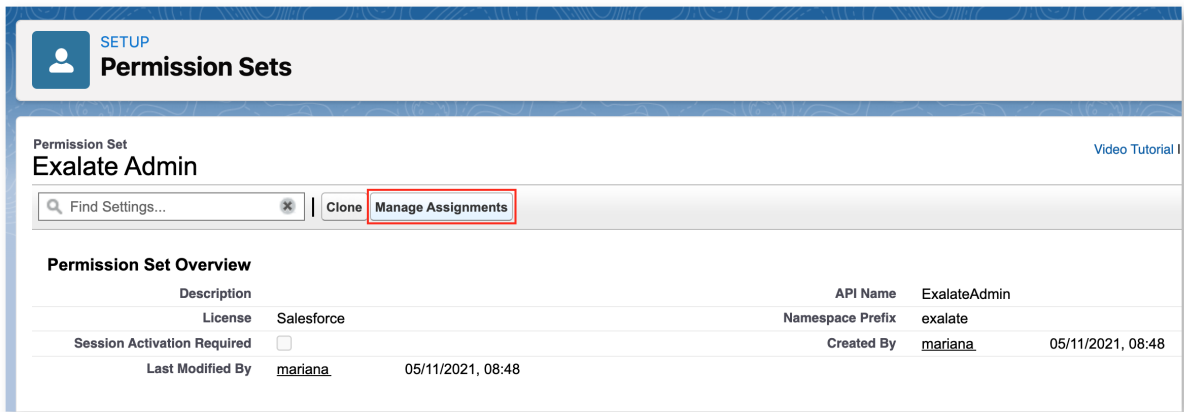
SETUP
Permission Sets

Permission Set
Exalate Admin

Video Tutorial |

Find Settings...

Clone Manage Assignments

Permission Set Overview

| Description | | API Name | ExalateAdmin |
|---|---|---|---|
| License | Salesforce | Namespace Prefix | exalate |
| Session Activation Required | | Created By | mariana 05/11/2021, 08:48 |
| Last Modified By | mariana 05/11/2021, 08:48 | | |